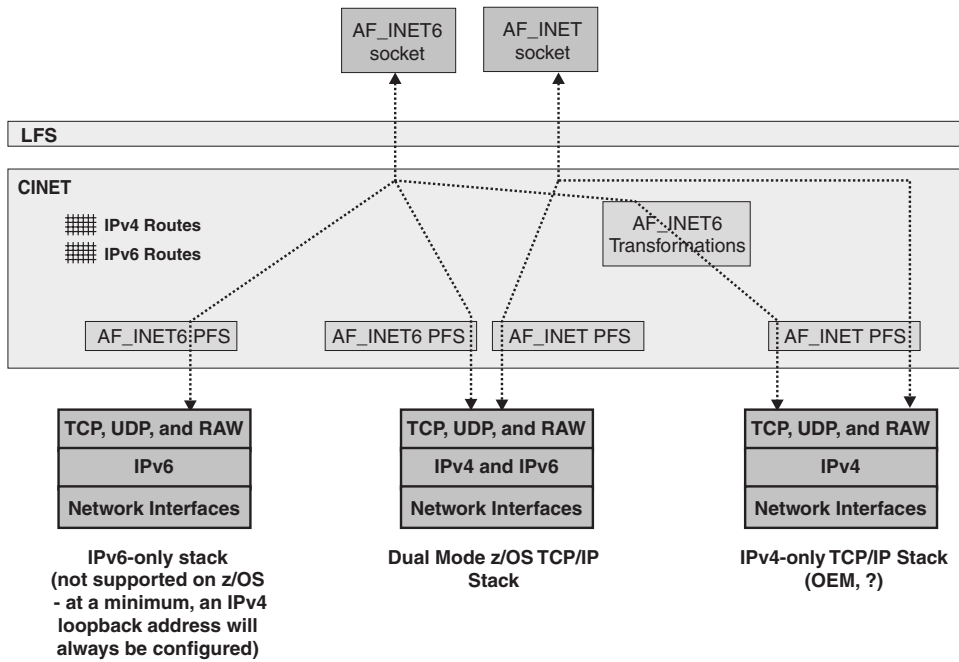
AF_INET6 socket

AF_INET socket

LFS

CINET

IPv4 Routes

IPv6 Routes

AF_INET6 Transformations

AF_INET6 PFS

AF_INET6 PFS

AF_INET PFS

AF_INET PFS

TCP, UDP, and RAW

IPv6

Network Interfaces

TCP, UDP, and RAW

IPv4 and IPv6

Network Interfaces

TCP, UDP, and RAW

IPv4

Network Interfaces

IPv6-only stack (not supported on z/OS - at a minimum, an IPv4 loopback address will always be configured)

Dual Mode z/OS TCP/IP Stack

IPv4-only TCP/IP Stack (OEM, ?)